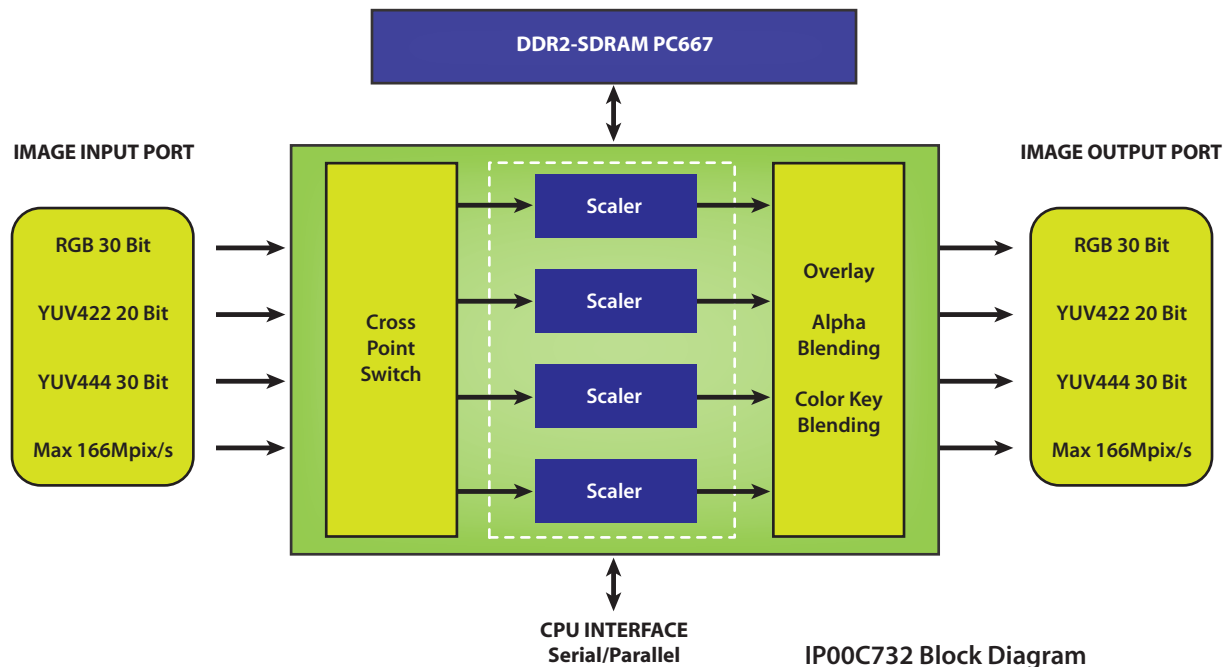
DDR2-SDRAM PC667

IMAGE INPUT PORT

RGB 30 Bit

YUV422 20 Bit

YUV444 30 Bit

Max 166Mpix/s

Cross Point Switch

Scaler

Scaler

Scaler

Scaler

Overlay

Alpha Blending

Color Key Blending

IMAGE OUTPUT PORT

RGB 30 Bit

YUV422 20 Bit

YUV444 30 Bit

Max 166Mpix/s

CPU INTERFACE
Serial/Parallel

IP00C732 Block Diagram